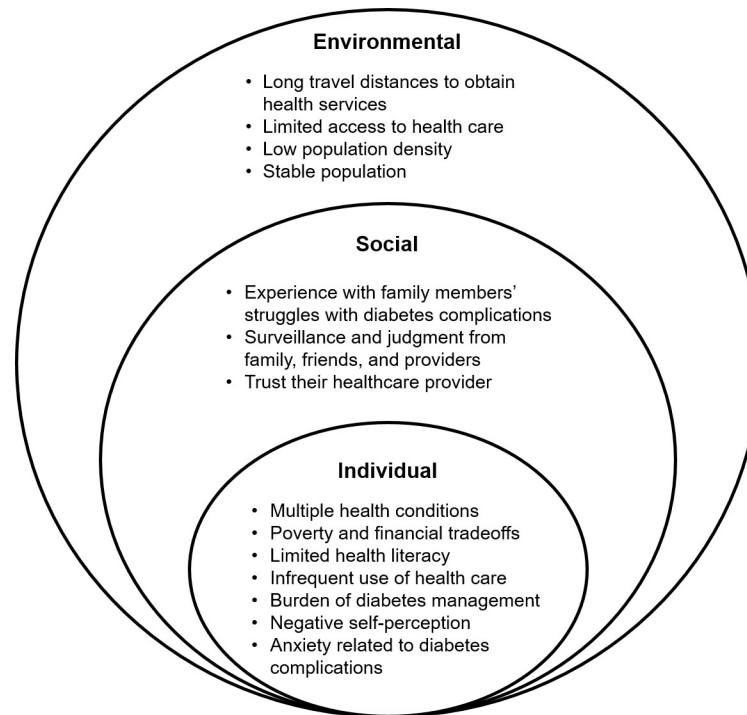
Environmental

• Long travel distances to obtain health services
• Limited access to health care
• Low population density
• Stable population

Social

• Experience with family members' struggles with diabetes complications
• Surveillance and judgment from family, friends, and providers
• Trust their healthcare provider

Individual

• Multiple health conditions
• Poverty and financial tradeoffs
• Limited health literacy
• Infrequent use of health care
• Burden of diabetes management
• Negative self-perception
• Anxiety related to diabetes complications